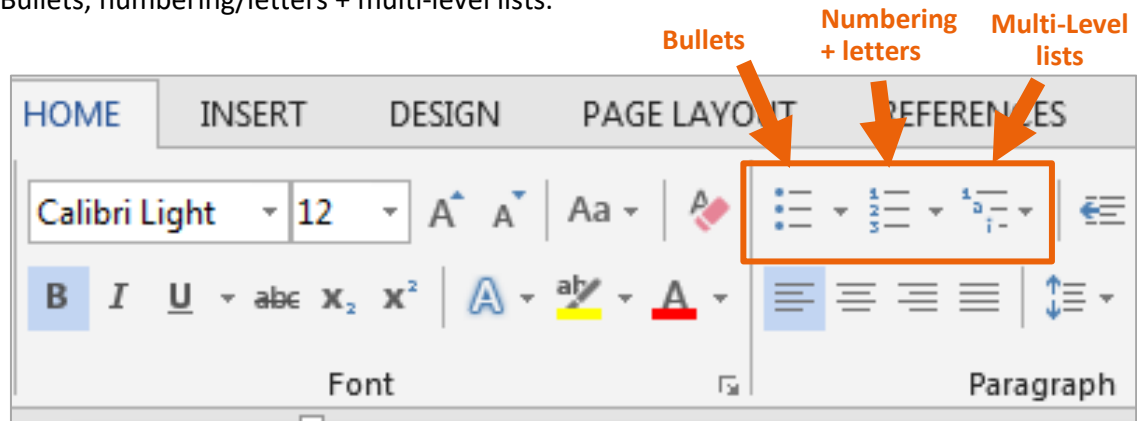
Bullets, numbering/letters + multi-level lists.

Bullets

Numbering + letters

Multi-Level lists

HOME INSERT DESIGN PAGE LAYOUT REFERENCES

Calibri Light 12 A A Aa

B I U abc $x_2$ $x^2$ A ab A

Font

Paragraph